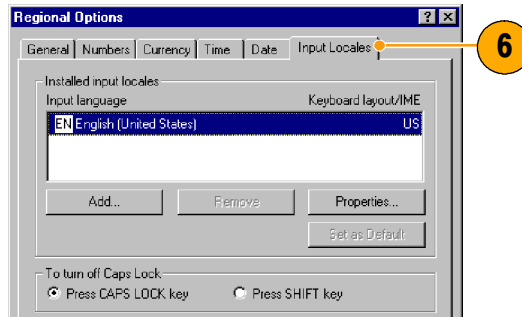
Regional Options

? X

General | Numbers | Currency | Time | Date | Input Locales

6

Installed input locales

Input language

Keyboard layout/IME

EN English (United States)

US

Add...

Remove

Properties...

Set as Default

To turn off Caps Lock

Press CAPS LOCK key

Press SHIFT key